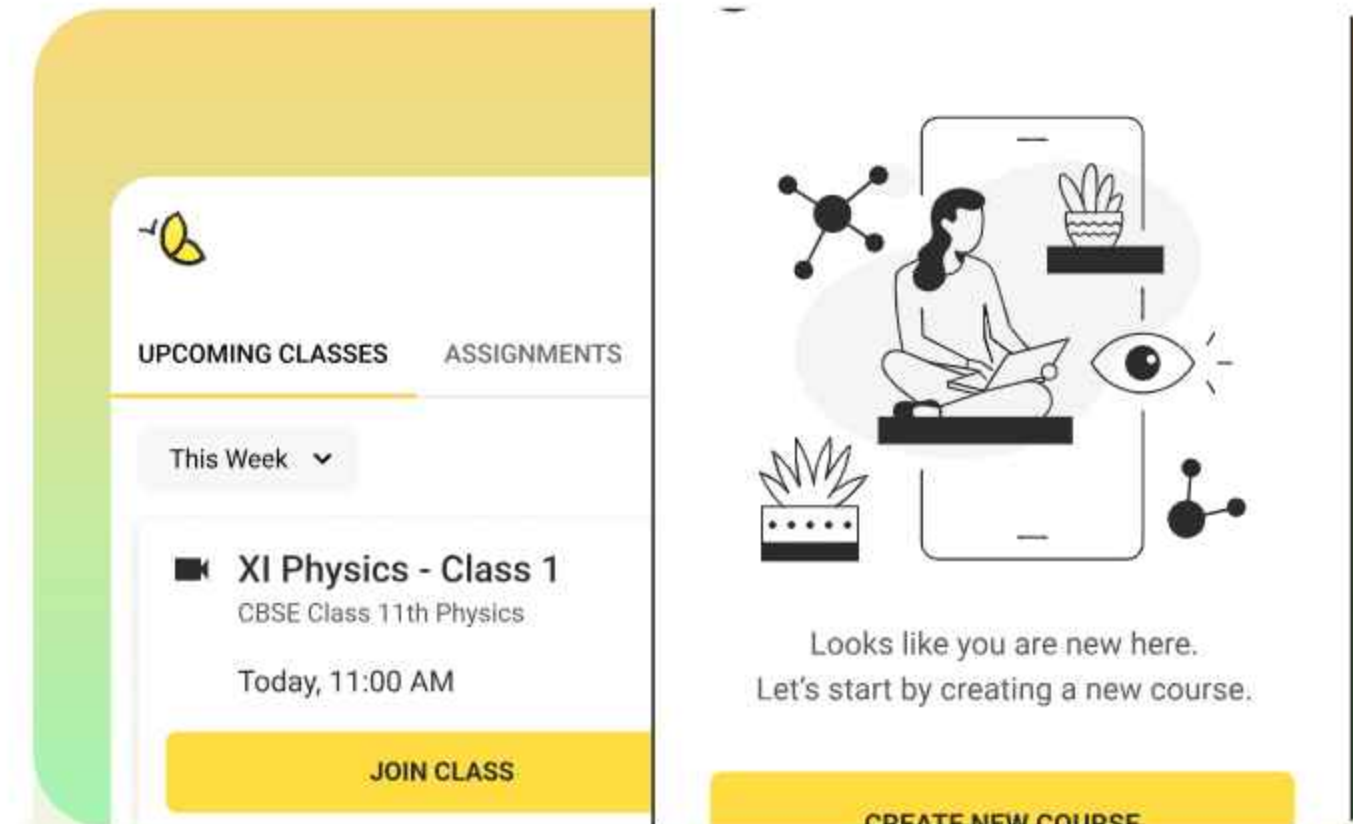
UPCOMING CLASSES ASSIGNMENTS

This Week

XI Physics - Class 1
CBSE Class 11th Physics

Today, 11:00 AM

JOIN CLASS

Looks like you are new here.
Let's start by creating a new course.

CREATE NEW COURSE